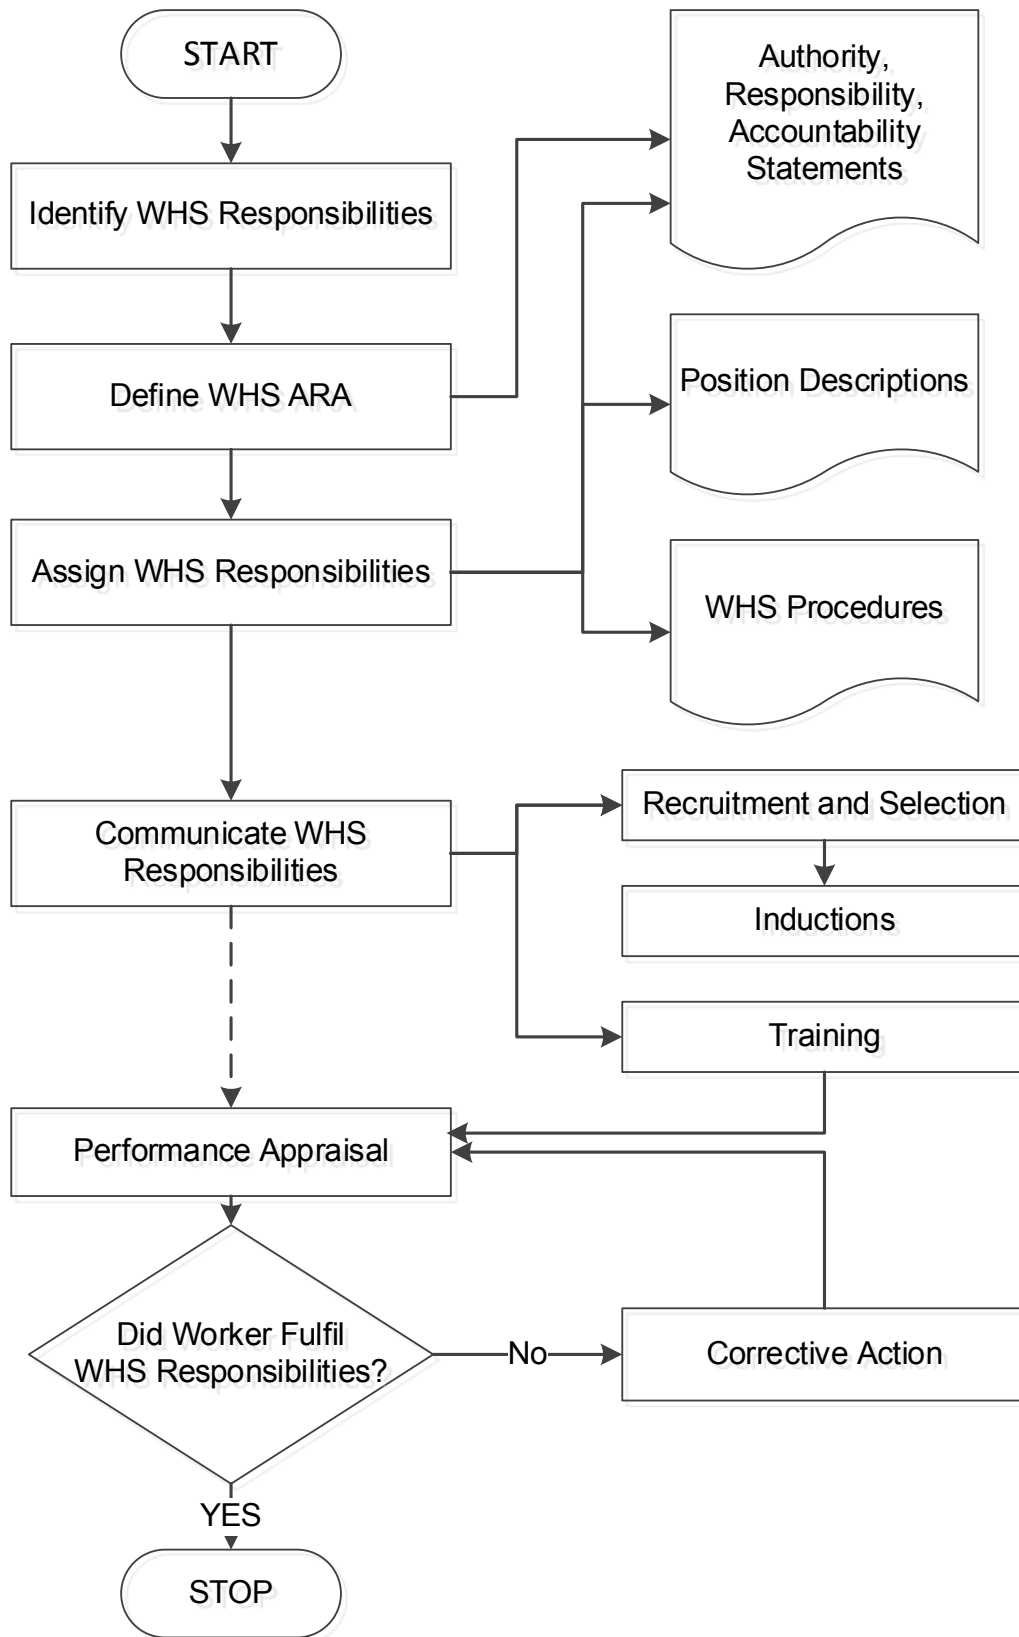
START

Identify WHS Responsibilities

Define WHS ARA

Assign WHS Responsibilities

Authority, Responsibility, Accountability Statements

Position Descriptions

WHS Procedures

Communicate WHS Responsibilities

Recruitment and Selection

Inductions

Training

Performance Appraisal

Did Worker Fulfil WHS Responsibilities?

No

Corrective Action

YES

STOP